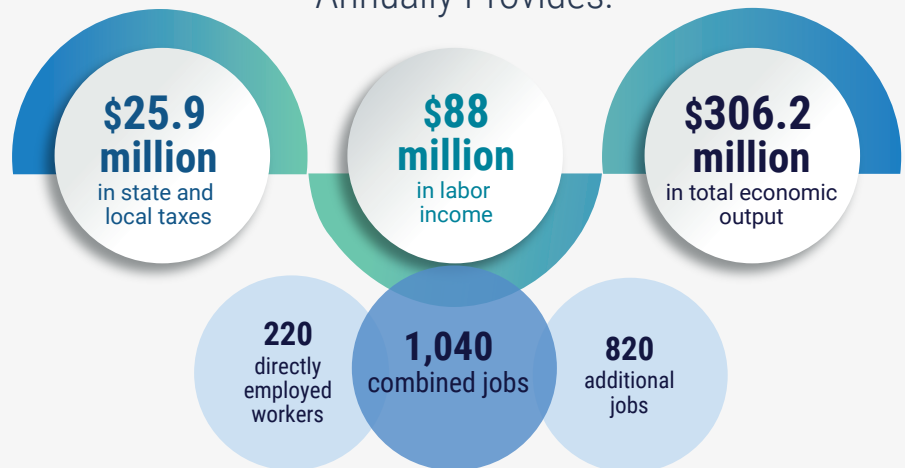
Annually Provides:

$25.9 million in state and local taxes

$88 million in labor income

$306.2 million in total economic output

220 directly employed workers

1,040 combined jobs

820 additional jobs